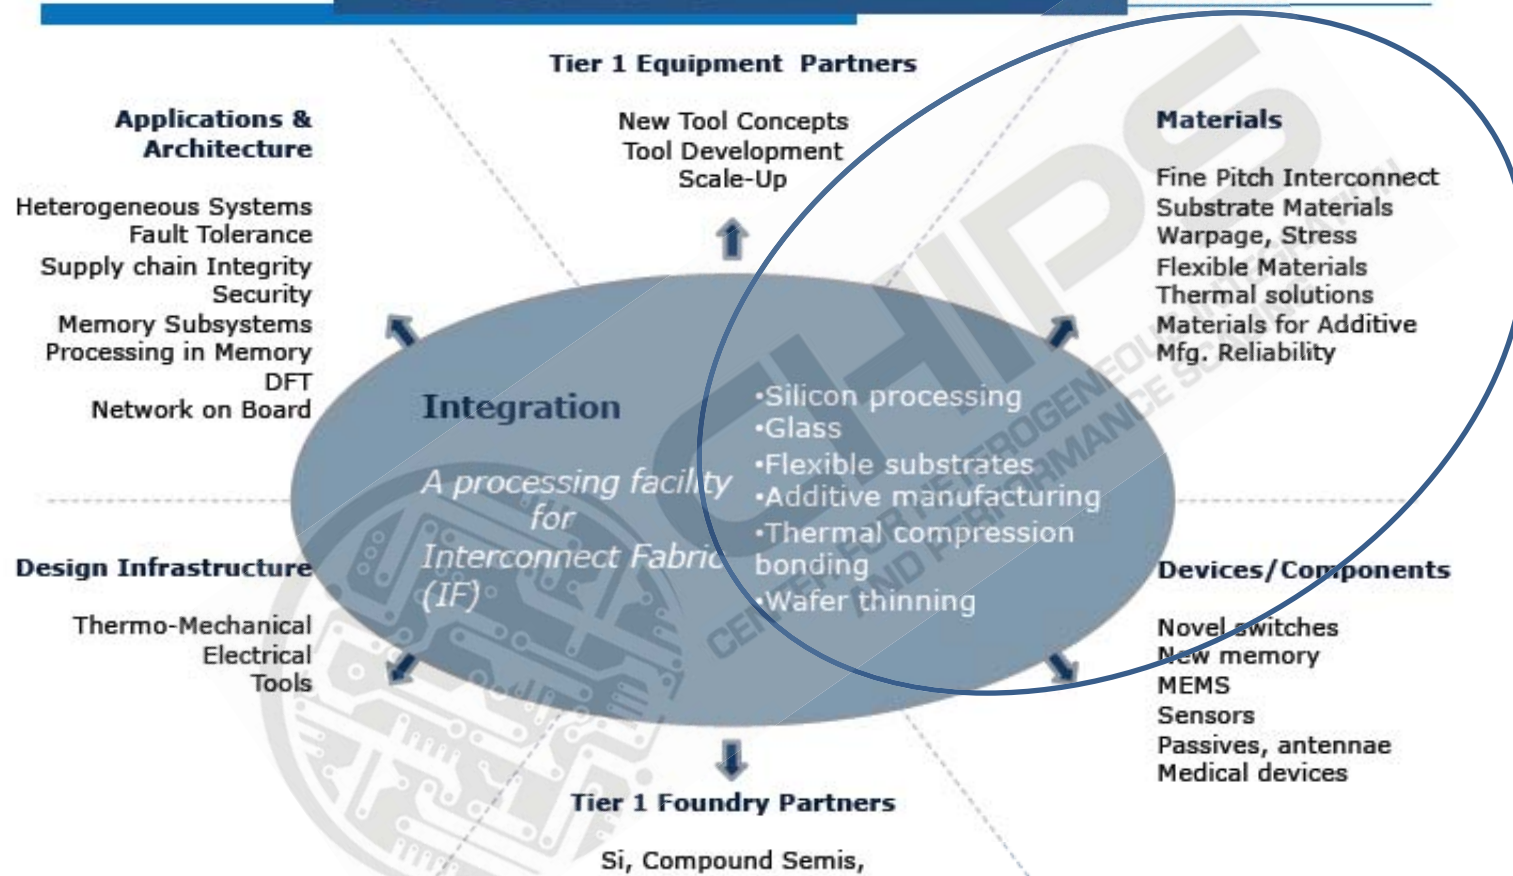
Tier 1 Equipment Partners

New Tool Concepts
Tool Development
Scale-Up

Applications & Architecture

Heterogeneous Systems
Fault Tolerance
Supply chain Integrity
Security
Memory Subsystems
Processing in Memory
DFT
Network on Board

Materials

Fine Pitch Interconnect
Substrate Materials
Warpage, Stress
Flexible Materials
Thermal solutions
Materials for Additive
Mfg. Reliability

Integration

A processing facility for Interconnect Fabric (IF)

•Silicon processing
•Glass
•Flexible substrates
•Additive manufacturing
•Thermal compression bonding
•Wafer thinning

CHIPS
CENTER FOR HETEROGENEOUS INTEGRATION AND PERFORMANCE SCALING

Design Infrastructure

Thermo-Mechanical
Electrical
Tools

Devices/Components

Novel switches
New memory
MEMS
Sensors
Passives, antennae
Medical devices

Tier 1 Foundry Partners

Si, Compound Semis,